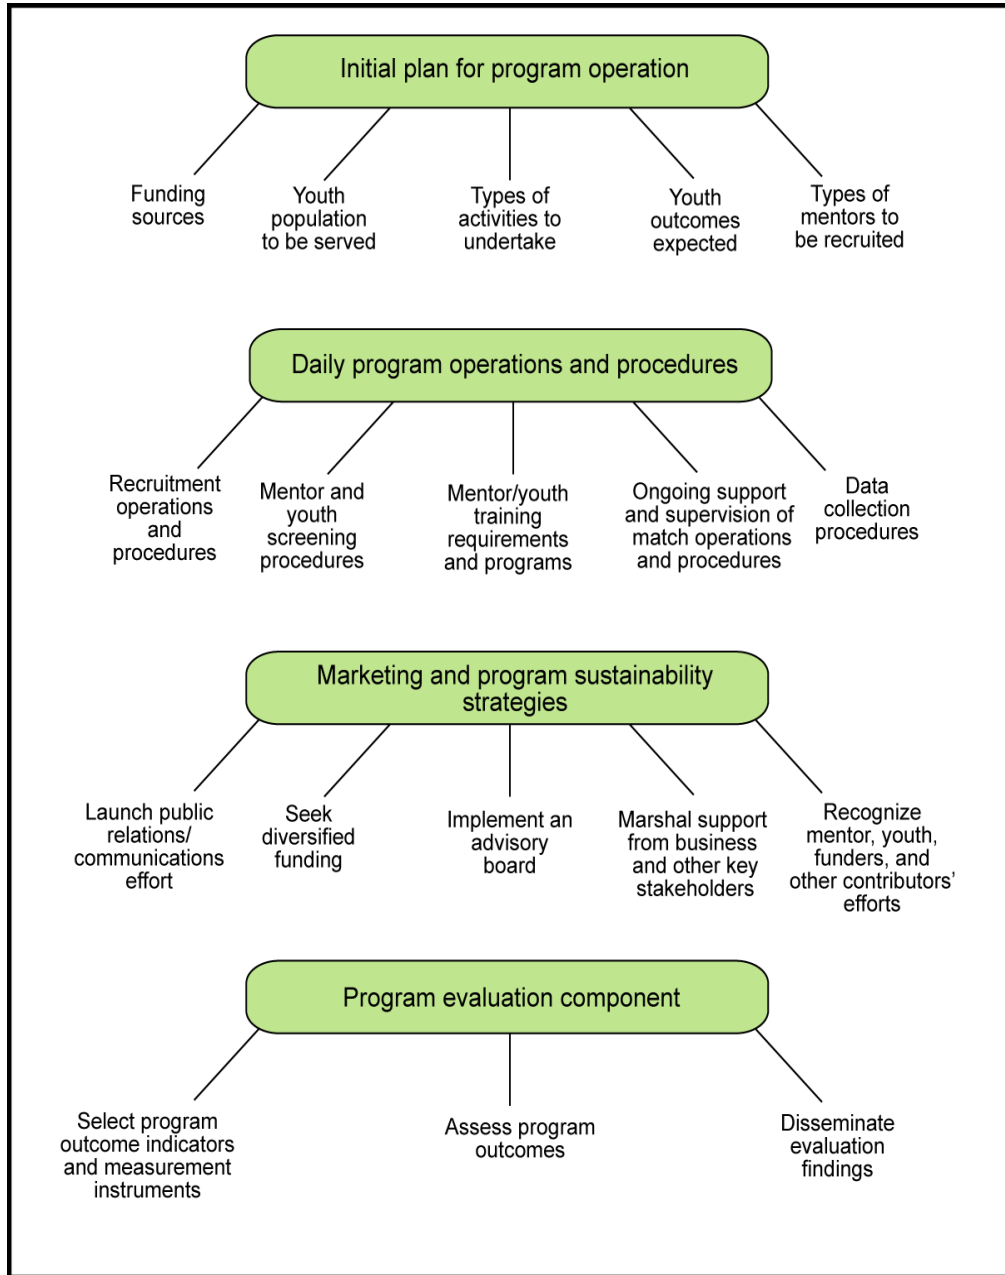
Initial plan for program operation

Funding sources

Youth population to be served

Types of activities to undertake

Youth outcomes expected

Types of mentors to be recruited

Daily program operations and procedures

Recruitment operations and procedures

Mentor and youth screening procedures

Mentor/youth training requirements and programs

Ongoing support and supervision of match operations and procedures

Data collection procedures

Marketing and program sustainability strategies

Launch public relations/ communications effort

Seek diversified funding

Implement an advisory board

Marshal support from business and other key stakeholders

Recognize mentor, youth, funders, and other contributors' efforts

Program evaluation component

Select program outcome indicators and measurement instruments

Assess program outcomes

Disseminate evaluation findings